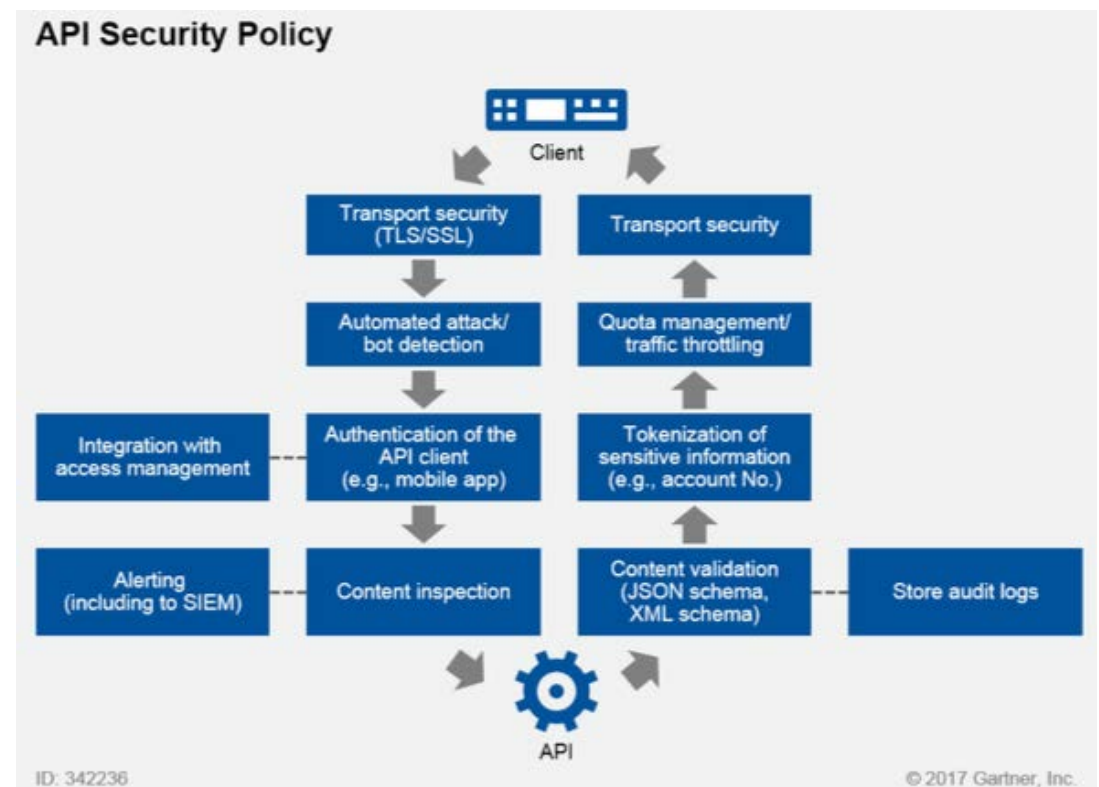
API Security Policy

Client

Transport security (TLS/SSL)

Automated attack/ bot detection

Integration with access management

Authentication of the API client (e.g., mobile app)

Alerting (including to SIEM)

Content inspection

Transport security

Quota management/ traffic throttling

Tokenization of sensitive information (e.g., account No.)

Content validation (JSON schema, XML schema)

Store audit logs

API

ID: 342236

© 2017 Gartner, Inc.